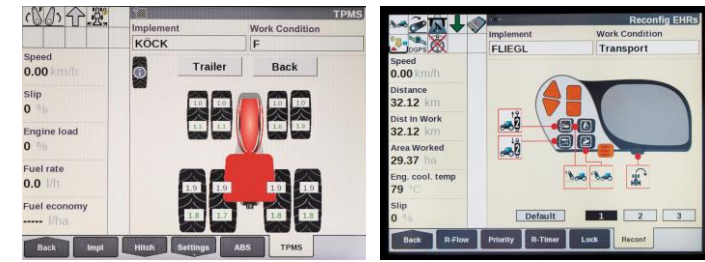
TPMS
Implement
KÖCK
Work Condition
F
Speed
0.00 km/h
Slip
0 %
Engine load
0 %
Fuel rate
0.0 l/h
Fuel economy
----- l/ha
Trailer
Back
1.0
1.0
1.0
1.0
1.1
1.1
1.0
1.0
1.9
1.9
1.9
1.9
1.8
1.7
1.8
1.8
Back
Impl
Hitch
Settings
ABS
TPMS

Reconfig EHRs
Implement
FLIEGL
Work Condition
Transport
Speed
0.00 km/h
Distance
32.12 km
Dist In Work
32.12 km
Area Worked
29.37 ha
Eng. cool. temp
79 °C
Slip
0 %
Default
1
2
3
Back
R-Flow
Priority
R-Timer
Lock
Reconf